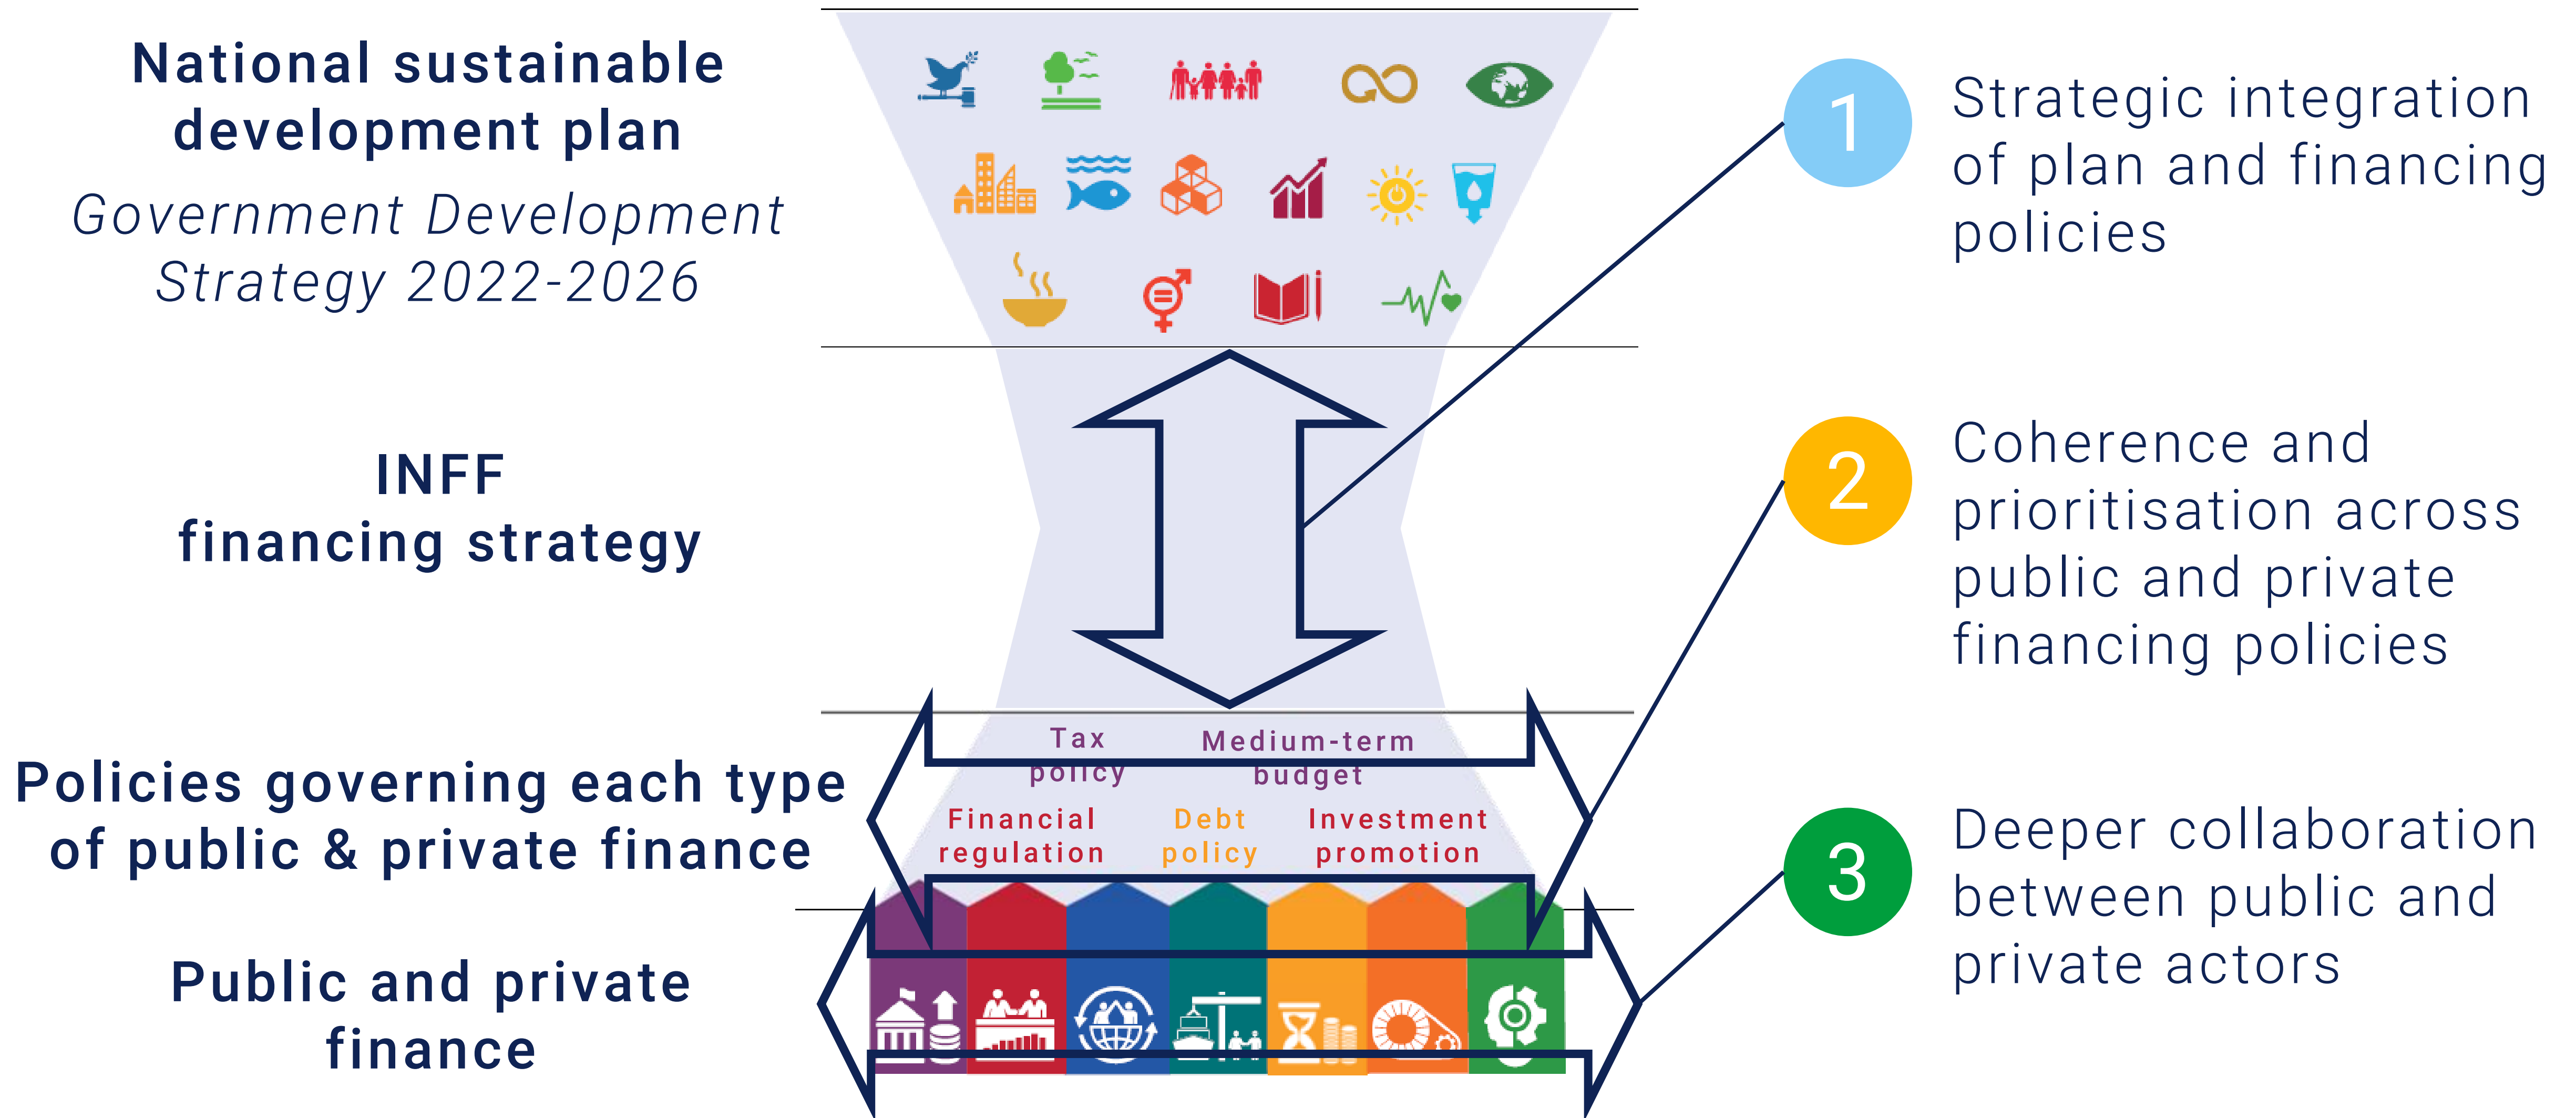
National sustainable development plan

Government Development Strategy 2022-2026

INFF financing strategy

Policies governing each type of public & private finance

Public and private finance

Tax policy

Medium-term budget

Financial regulation

Debt policy

Investment promotion

1

Strategic integration of plan and financing policies

2

Coherence and prioritisation across public and private financing policies

3

Deeper collaboration between public and private actors